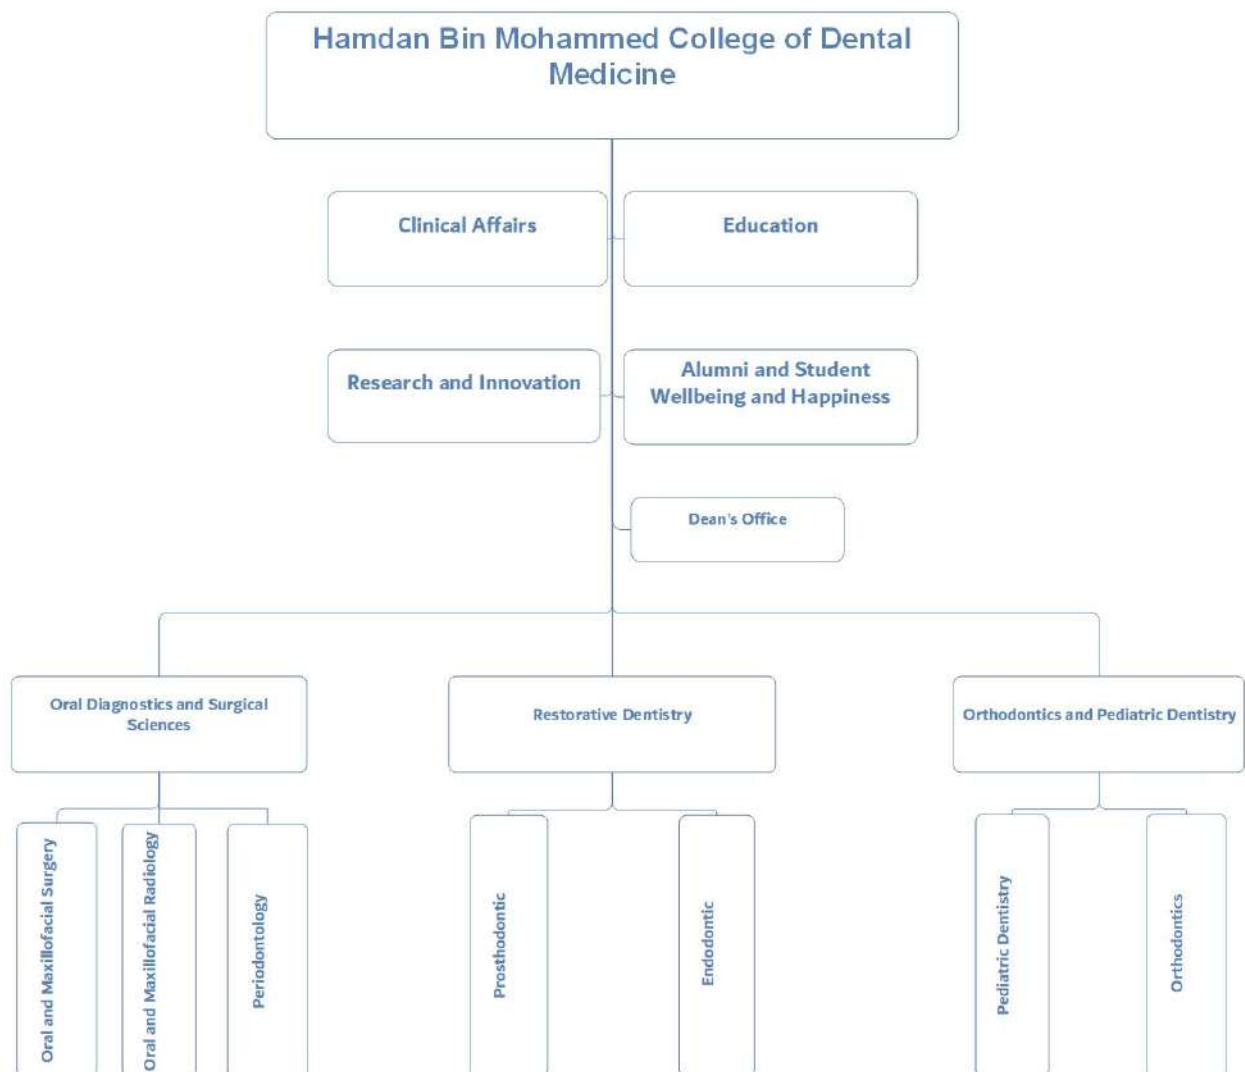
Hamdan Bin Mohammed College of Dental Medicine

Clinical Affairs

Education

Research and Innovation

Alumni and Student Wellbeing and Happiness

Dean's Office

Oral Diagnostics and Surgical Sciences

Restorative Dentistry

Orthodontics and Pediatric Dentistry

Oral and Maxillofacial Surgery

Oral and Maxillofacial Radiology

Periodontology

Prosthodontic

Endodontic

Pediatric Dentistry

Orthodontics